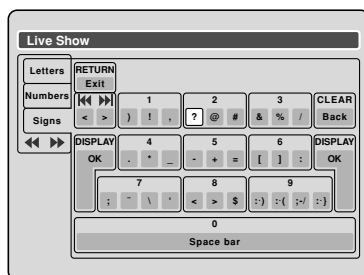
Live Show

Letters
Numbers
Signs
◀◀ ▶▶

RETURN
Exit
⏮ ⏭
< >

1
) ! ,

2
? @ #

3
& % /

CLEAR
Back

DISPLAY
OK

4
. * _

5
- + =

6
[ ] :

DISPLAY
OK

7
; " \ '

8
< > $

9
:-) :-( ;-/ :-}

0
Space bar